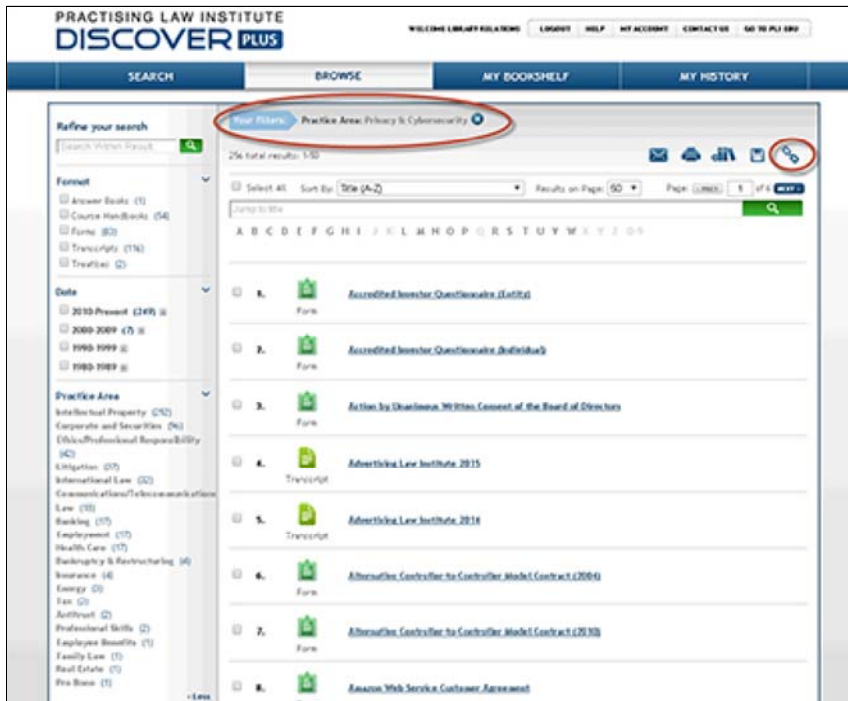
PRACTISING LAW INSTITUTE
DISCOVER PLUS

WELCOME LIBRARY RELATIONS | LOGOUT | HELP | MY ACCOUNT | CONTACT US | GO TO PLI.EDU

SEARCH | BROWSE | MY BOOKSHELF | MY HISTORY

Refine your search
Search Within Result

Format
Answer Books (1)
Course Handbooks (54)
Forms (83)
Transcripts (116)
Treatises (2)

Date
2010-Present (249)
2000-2009 (7)
1990-1999
1980-1989

Practice Area
Intellectual Property (292)
Corporate and Securities (96)
Ethics/Professional Responsibility (42)
Litigation (37)
International Law (32)
Communications/Telecommunications Law (18)
Banking (17)
Employment (17)
Health Care (17)
Bankruptcy & Restructuring (4)
Insurance (4)
Energy (3)
Tax (3)
Antitrust (2)
Professional Skills (2)
Employee Benefits (1)
Family Law (1)
Real Estate (1)
Pro Bono (1)
Less

Your Filters: Practice Area: Privacy & Cybersecurity

256 total results: 1-50

Select All | Sort By: Title (A-Z) | Results on Page: 50 | Page: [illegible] 1 of 6 NEXT

Jump to title

A B C D E F G H I J K L M N O P Q R S T U V W X Y Z 0-9

1. Form Accredited Investor Questionnaire (Entity)
2. Form Accredited Investor Questionnaire (Individual)
3. Form Action by Unanimous Written Consent of the Board of Directors
4. Transcript Advertising Law Institute 2015
5. Transcript Advertising Law Institute 2016
6. Form Alternative Controller-to-Controller Model Contract (2004)
7. Form Alternative Controller-to-Controller Model Contract (2010)
8. Amazon Web Service Customer Agreement